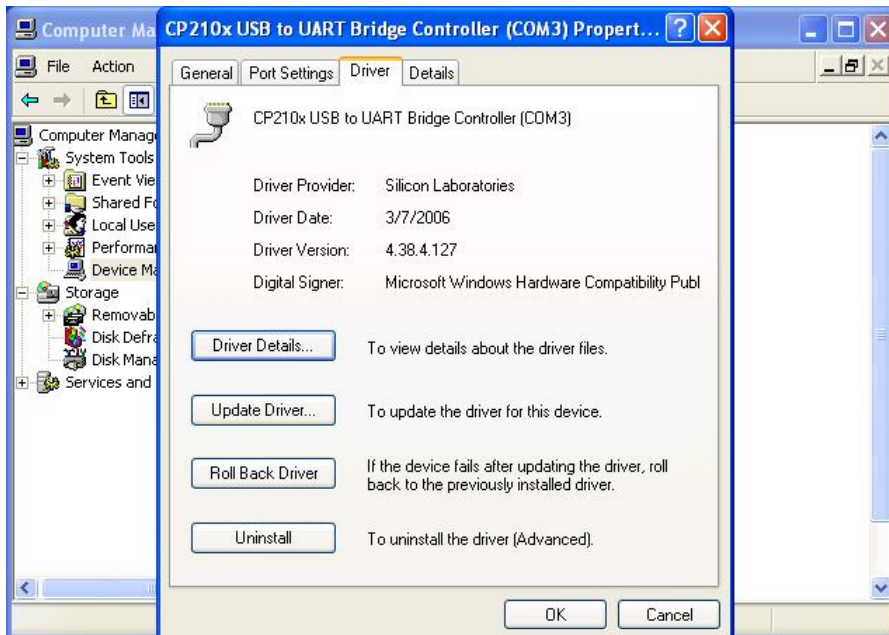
Computer Ma

File Action

Computer Manag
System Tools
Event Vie
Shared F
Local Use
Performa
Device Ma
Storage
Removab
Disk Defra
Disk Mana
Services and

CP210x USB to UART Bridge Controller (COM3) Propert...

General | Port Settings | Driver | Details

CP210x USB to UART Bridge Controller (COM3)

Driver Provider: Silicon Laboratories

Driver Date: 3/7/2006

Driver Version: 4.38.4.127

Digital Signer: Microsoft Windows Hardware Compatibility Publ

Driver Details... To view details about the driver files.

Update Driver... To update the driver for this device.

Roll Back Driver If the device fails after updating the driver, roll back to the previously installed driver.

Uninstall To uninstall the driver (Advanced).

OK Cancel